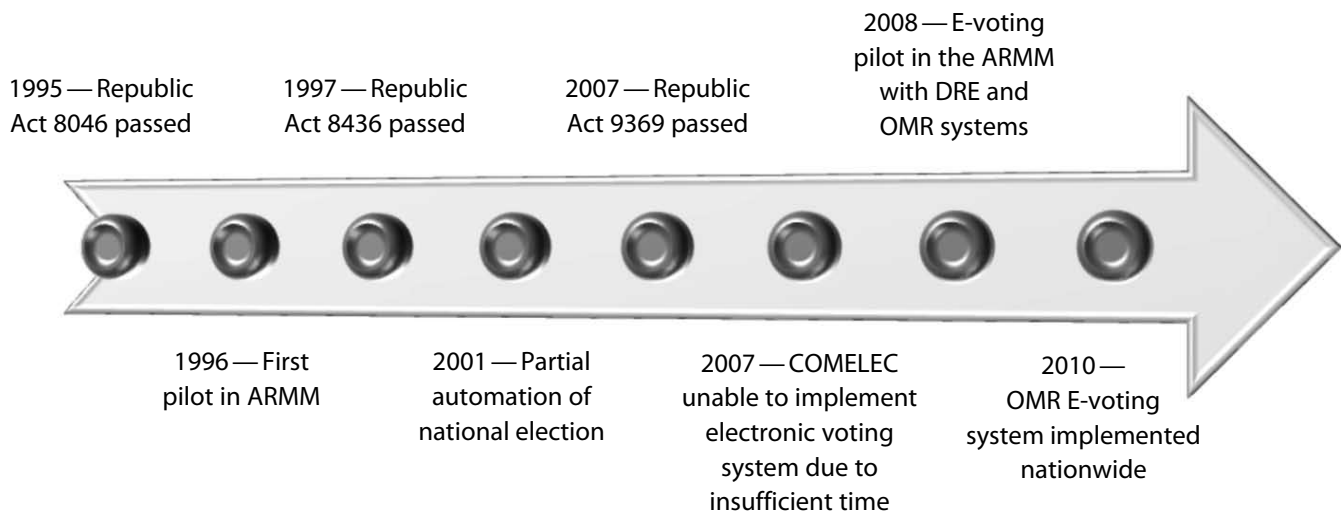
1995 — Republic Act 8046 passed

1996 — First pilot in ARMM

1997 — Republic Act 8436 passed

2001 — Partial automation of national election

2007 — Republic Act 9369 passed

2007 — COMELEC unable to implement electronic voting system due to insufficient time

2008 — E-voting pilot in the ARMM with DRE and OMR systems

2010 — OMR E-voting system implemented nationwide